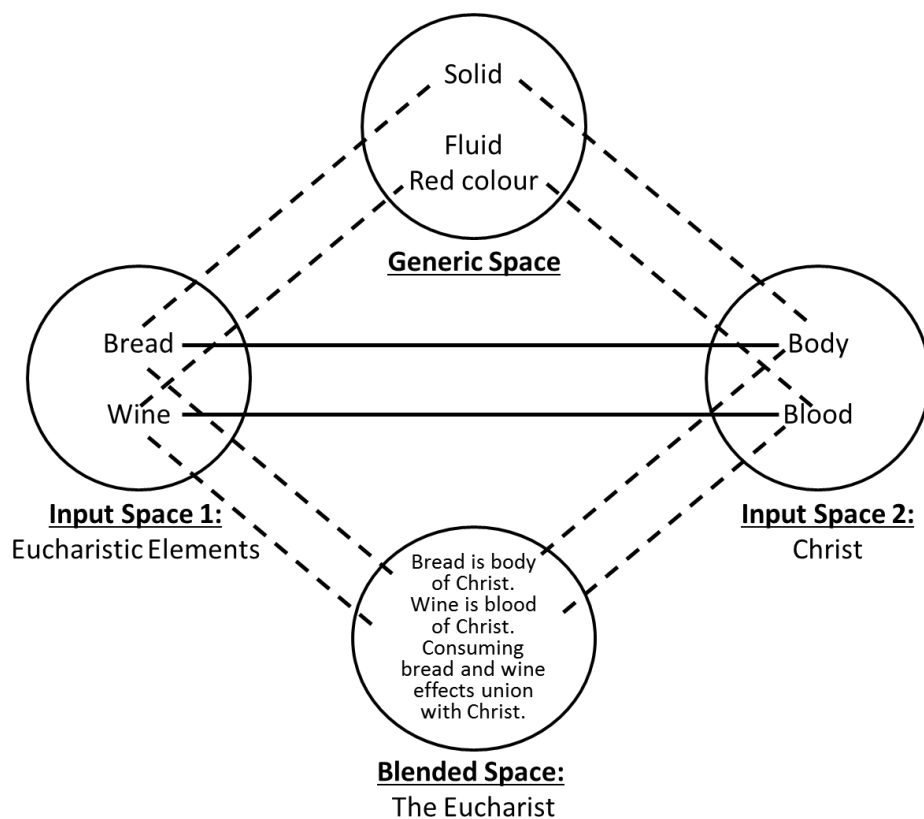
Solid

Fluid
Red colour

Generic Space

Bread

Wine

Body

Blood

Input Space 1:
Eucharistic Elements

Input Space 2:
Christ

Bread is body of Christ. Wine is blood of Christ. Consuming bread and wine effects union with Christ.

Blended Space:
The Eucharist